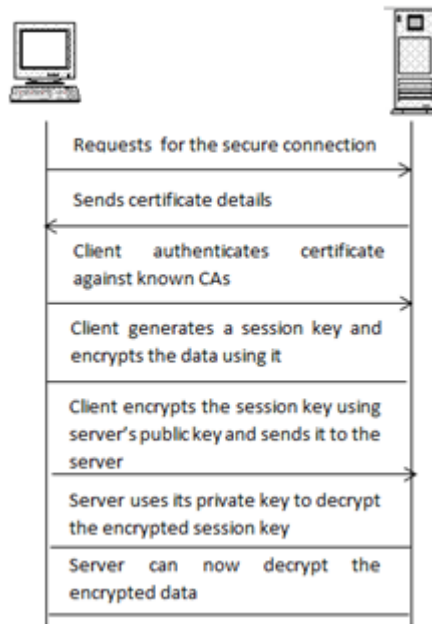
Requests for the secure connection

Sends certificate details

Client authenticates certificate against known CAs

Client generates a session key and encrypts the data using it

Client encrypts the session key using server's public key and sends it to the server

Server uses its private key to decrypt the encrypted session key

Server can now decrypt the encrypted data